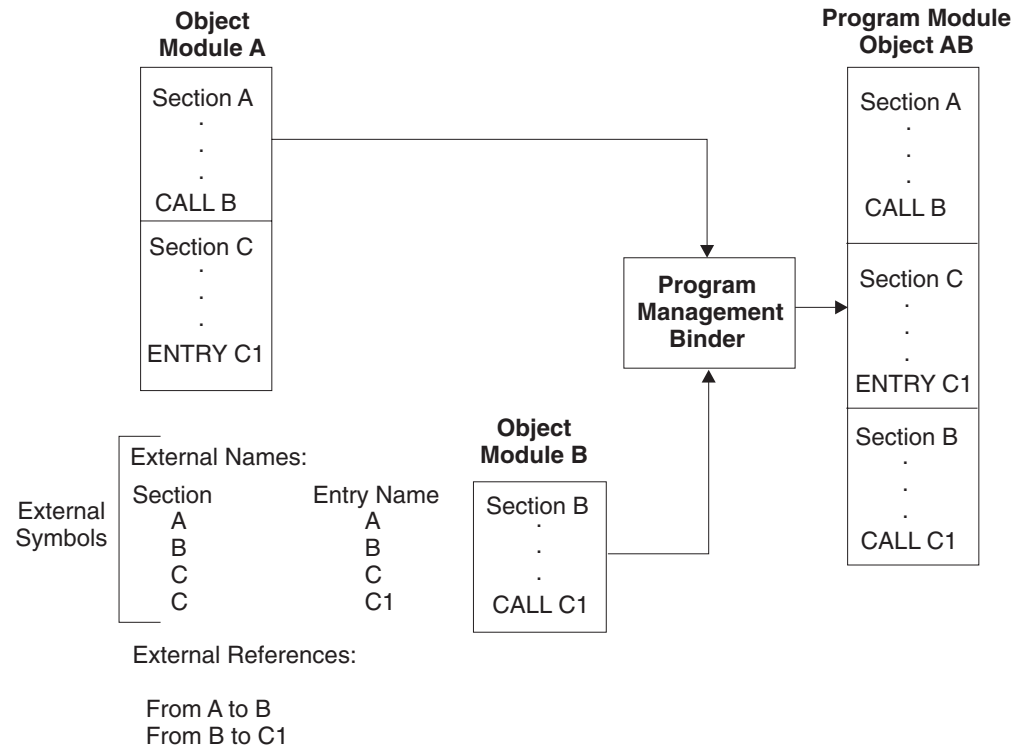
Object Module A

Section A
.
.
.
CALL B

Section C
.
.
.
ENTRY C1

Program Management Binder

Program Module Object AB

Section A
.
.
.
CALL B

Section C
.
.
.
ENTRY C1

Section B
.
.
.
CALL C1

Object Module B

Section B
.
.
.
CALL C1

External Symbols

External Names:

| Section | Entry Name |
|---|---|
| A | A |
| B | B |
| C | C |
| C | C1 |

External References:

From A to B
From B to C1